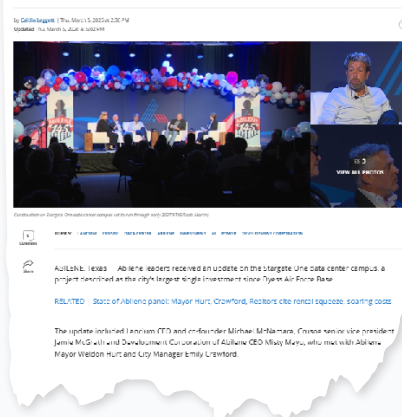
by Collin Leggett | Thu, March 5, 2026 at 2:30 PM
Updated Thu, March 5, 2026 at 5:02 PM

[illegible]

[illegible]

VIEW ALL PHOTOS

Construction on Stargate One data center campus set to run through early 2027 (KTXS/Ryan Lee)

Listen

Share

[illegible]

ABILENE, Texas — Abilene leaders received an update on the Stargate One data center campus, a project described as the city's largest single investment since Dyess Air Force Base.

RELATED: State of Abilene panel: Mayor Hurt, Crawford, Redfern cite rental squeeze, soaring costs

The update included Lancium CEO and co-founder Michael McNamara, Crusoe senior vice president Jamie McGrath and Development Corporation of Abilene CEO Misty Mayo, who met with Abilene Mayor Weldon Hurt and City Manager Emily Crawford.